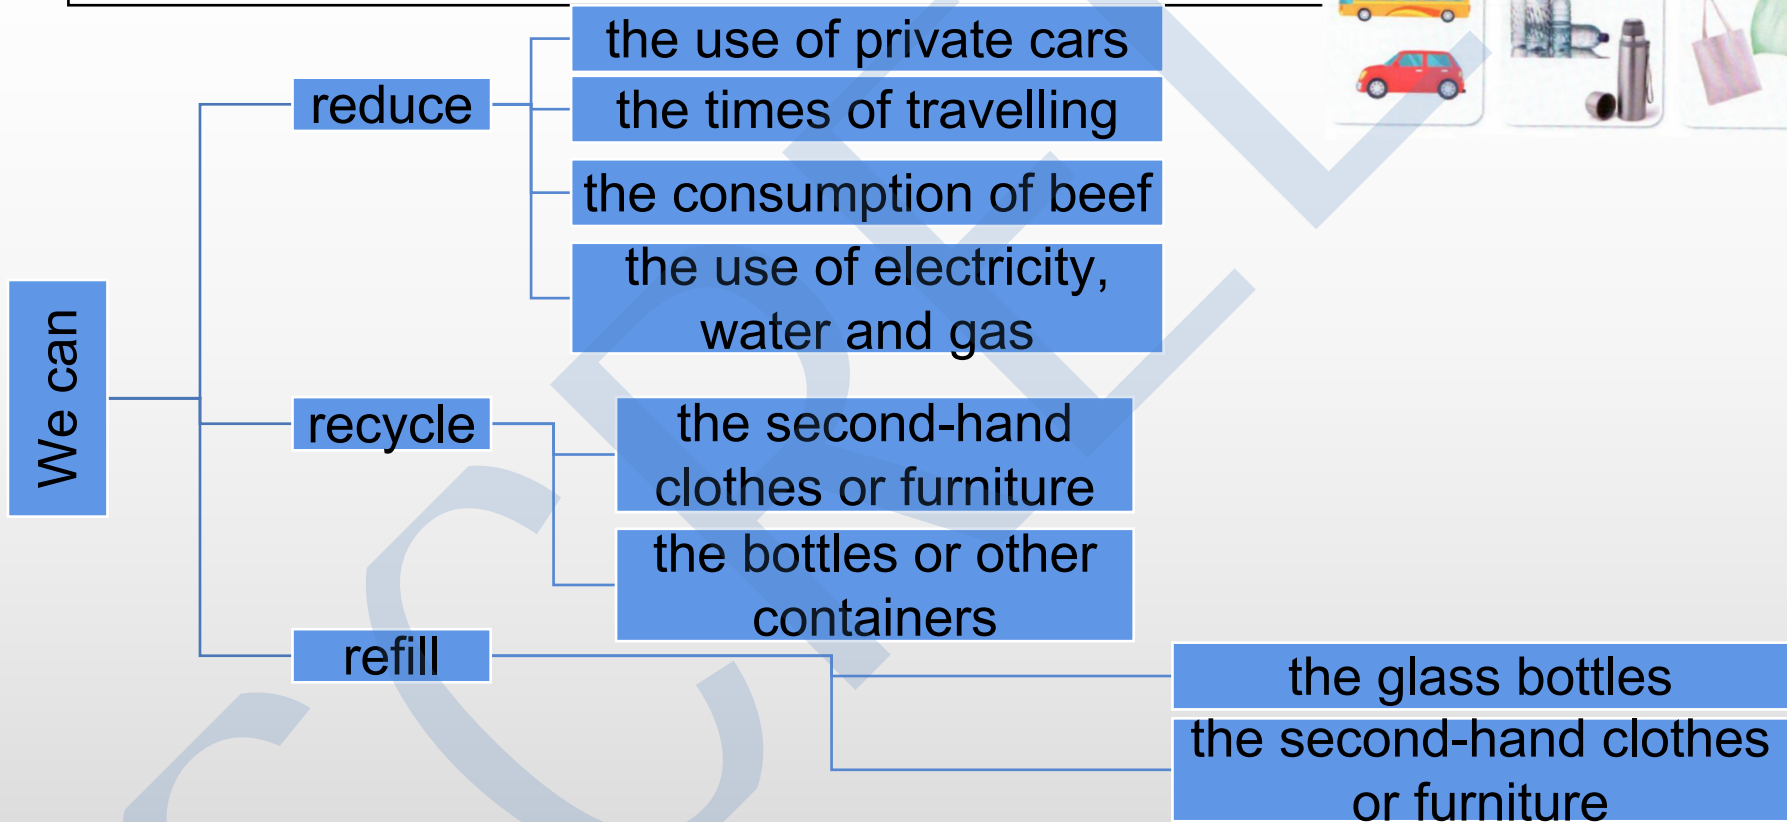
We can

reduce

the use of private cars

the times of travelling

the consumption of beef

the use of electricity, water and gas

recycle

the second-hand clothes or furniture

the bottles or other containers

refill

the glass bottles

the second-hand clothes or furniture